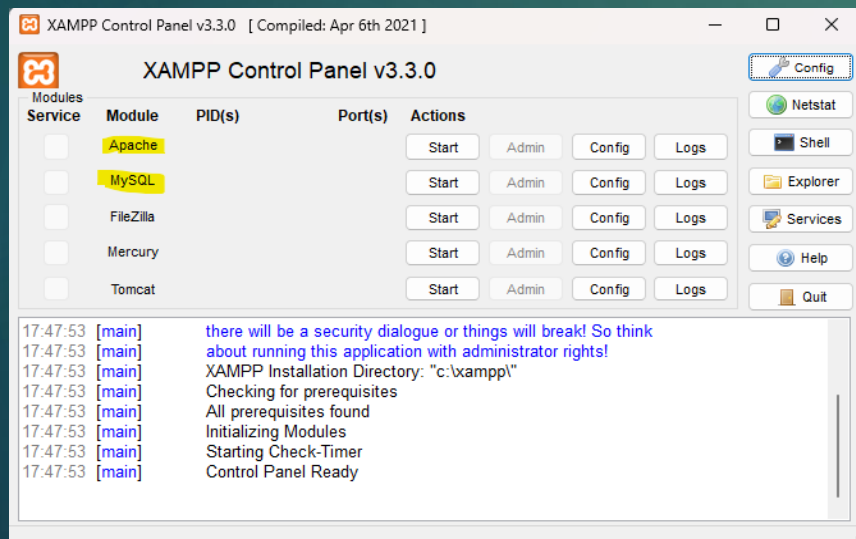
XAMPP Control Panel v3.3.0 [ Compiled: Apr 6th 2021 ]

XAMPP Control Panel v3.3.0

Config
Netstat
Shell
Explorer
Services
Help
Quit

Modules

| Service | Module | PID(s) | Port(s) | Actions | | | |
|---|---|---|---|---|---|---|---|
| | Apache | | | Start | Admin | Config | Logs |
| | MySQL | | | Start | Admin | Config | Logs |
| | FileZilla | | | Start | Admin | Config | Logs |
| | Mercury | | | Start | Admin | Config | Logs |
| | Tomcat | | | Start | Admin | Config | Logs |

17:47:53 [main] there will be a security dialogue or things will break! So think
17:47:53 [main] about running this application with administrator rights!
17:47:53 [main] XAMPP Installation Directory: "c:\xampp\"
17:47:53 [main] Checking for prerequisites
17:47:53 [main] All prerequisites found
17:47:53 [main] Initializing Modules
17:47:53 [main] Starting Check-Timer
17:47:53 [main] Control Panel Ready